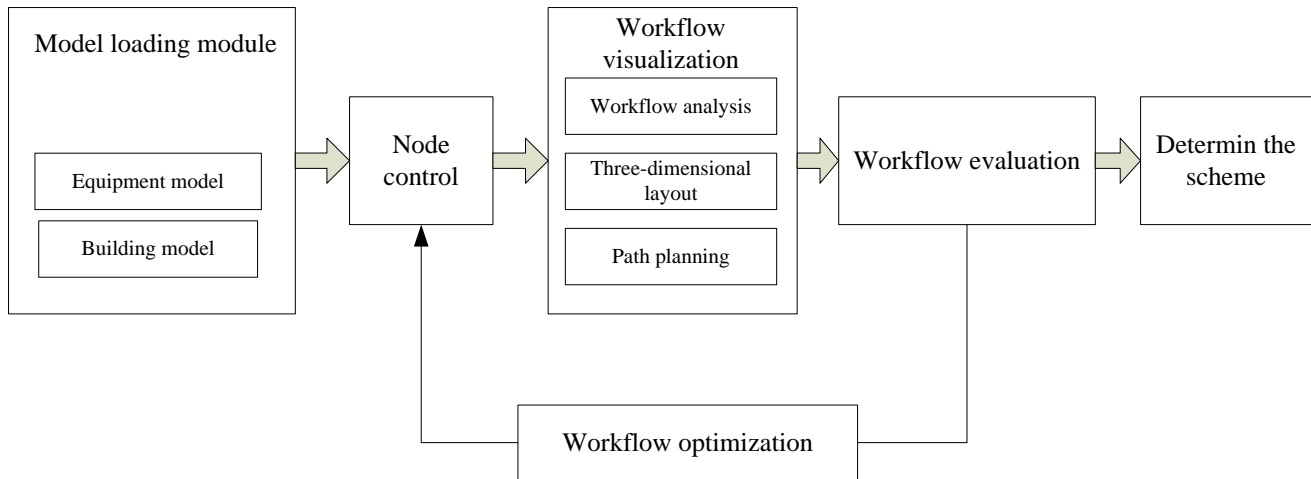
Model loading module

Equipment model

Building model

Node control

Workflow visualization

Workflow analysis

Three-dimensional layout

Path planning

Workflow evaluation

Determin the scheme

Workflow optimization